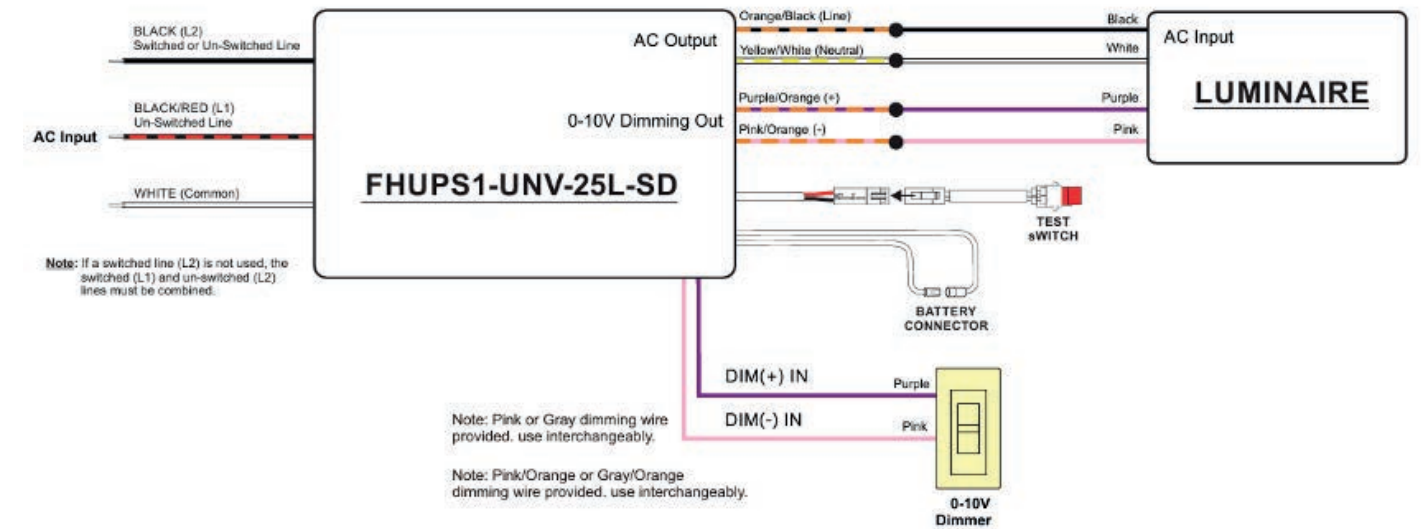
BLACK (L2)
Switched or Un-Switched Line

BLACK/RED (L1)
Un-Switched Line

AC Input

WHITE (Common)

Note: If a switched line (L2) is not used, the switched (L1) and un-switched (L2) lines must be combined.

AC Output

0-10V Dimming Out

FHUPS1-UNV-25L-SD

Orange/Black (Line)

Yellow/White (Neutral)

Purple/Orange (+)

Pink/Orange (-)

Black

White

Purple

Pink

AC Input

LUMINAIRE

TEST
sWITCH

BATTERY
CONNECTOR

DIM(+) IN

DIM(-) IN

Purple

Pink

Note: Pink or Gray dimming wire provided. use interchangeably.

Note: Pink/Orange or Gray/Orange dimming wire provided. use interchangeably.

0-10V
Dimmer